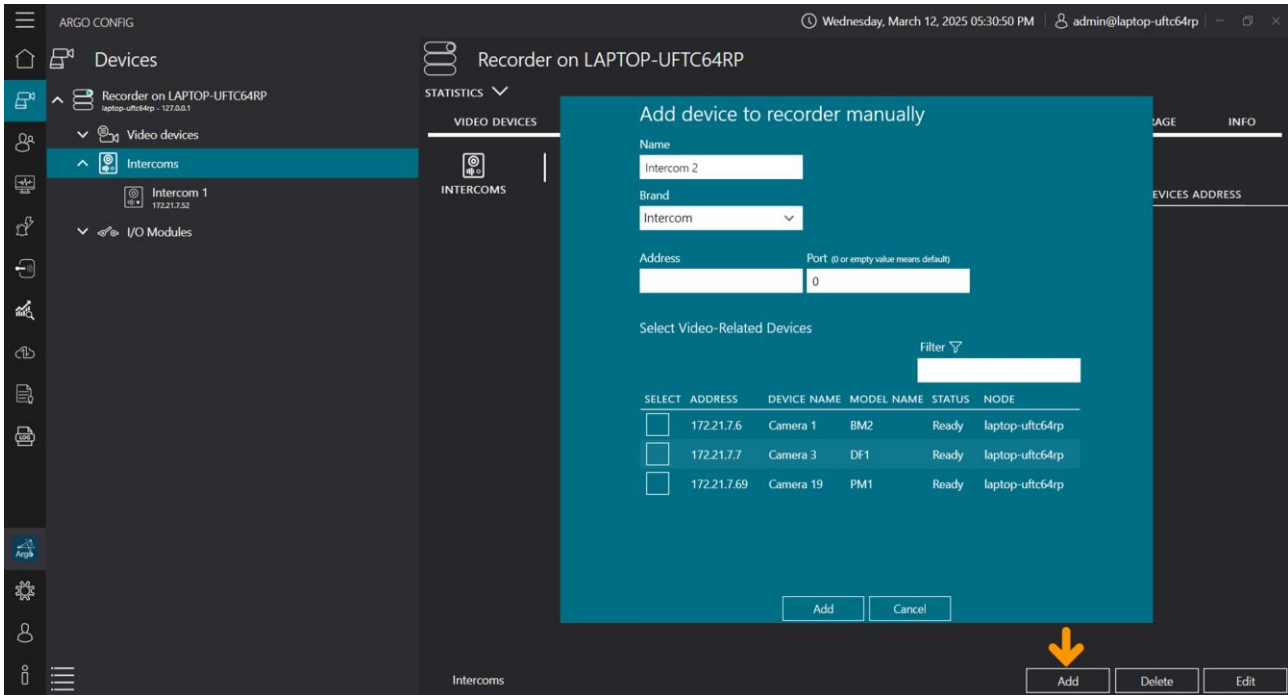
ARGO CONFIG

Wednesday, March 12, 2025 05:30:50 PM | admin@laptop-uftc64rp

Devices

Recorder on LAPTOP-UFTC64RP
laptop-uftc64rp - 127.0.0.1

Video devices

Intercoms

Intercom 1
172.21.7.52

I/O Modules

Argo

Recorder on LAPTOP-UFTC64RP

STATISTICS

VIDEO DEVICES

INTERCOMS

RAGE

INFO

EVICES ADDRESS

Add device to recorder manually

Name

Intercom 2

Brand

Intercom

Address

Port (0 or empty value means default)

0

Select Video-Related Devices

Filter

| SELECT | ADDRESS | DEVICE NAME | MODEL NAME | STATUS | NODE |
|---|---|---|---|---|---|
| | 172.21.7.6 | Camera 1 | BM2 | Ready | laptop-uftc64rp |
| | 172.21.7.7 | Camera 3 | DF1 | Ready | laptop-uftc64rp |
| | 172.21.7.69 | Camera 19 | PM1 | Ready | laptop-uftc64rp |

Add

Cancel

Intercoms

Add

Delete

Edit